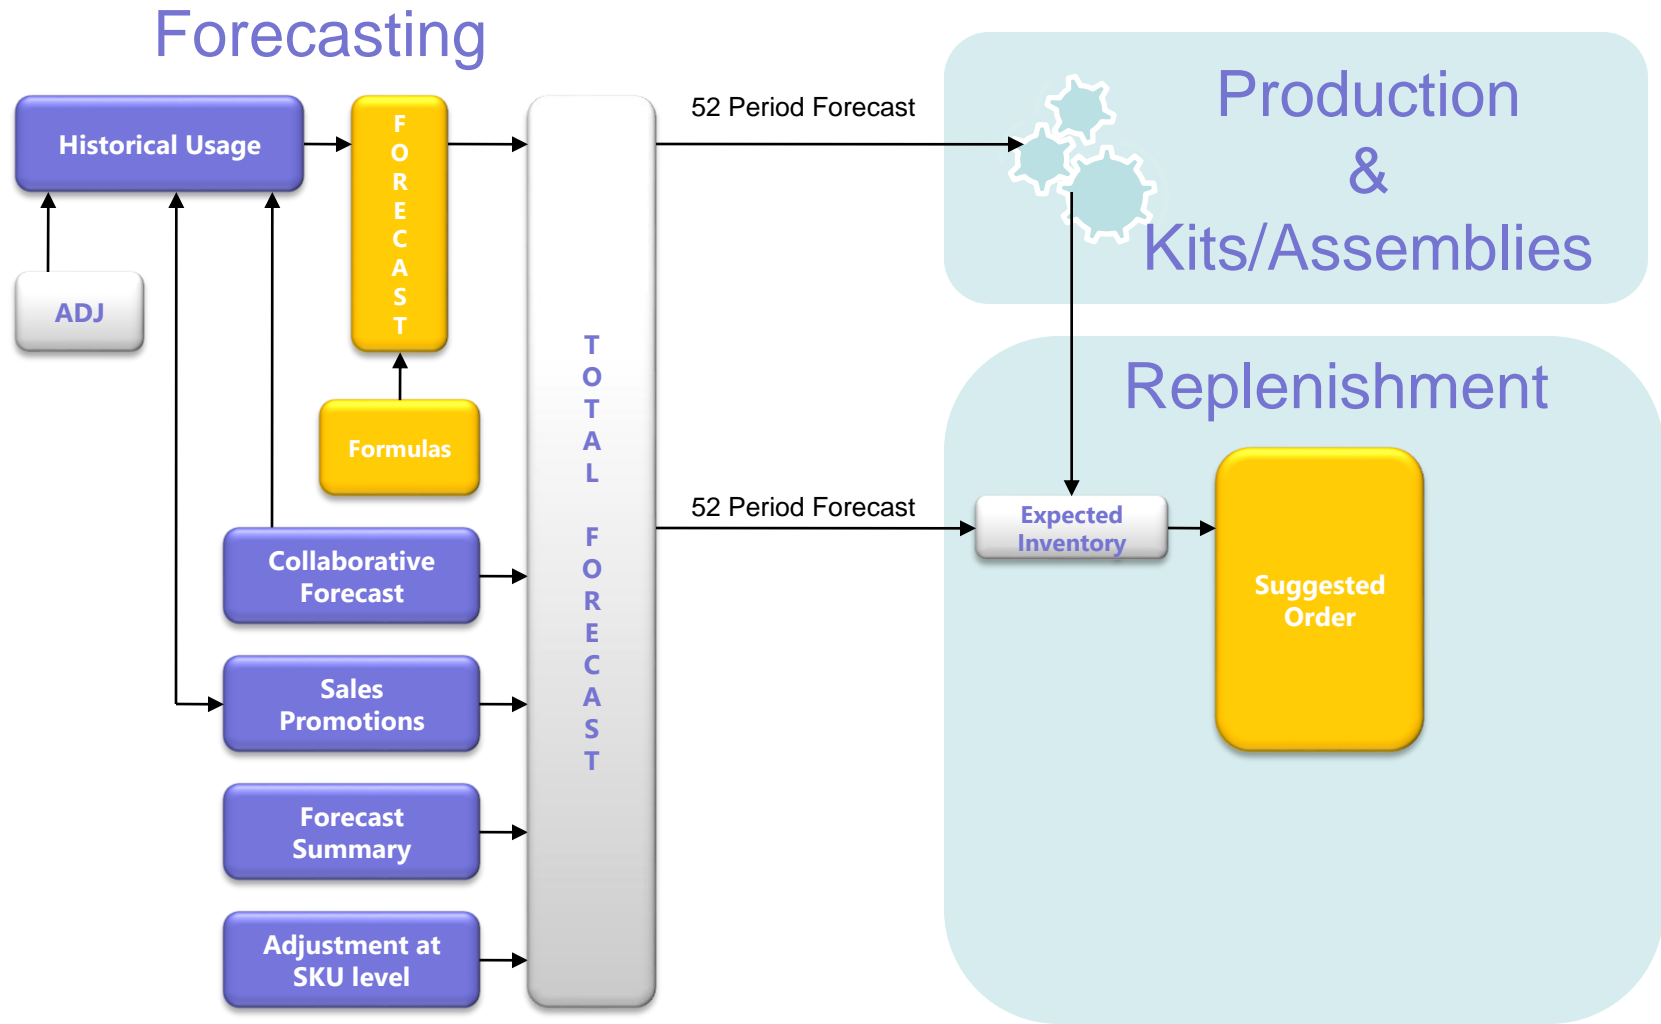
Forecasting

Historical Usage

FORECAST

ADJ

Formulas

Collaborative Forecast

Sales Promotions

Forecast Summary

Adjustment at SKU level

TOTAL FORECAST

52 Period Forecast

52 Period Forecast

Production & Kits/Assemblies

Replenishment

Expected Inventory

Suggested Order